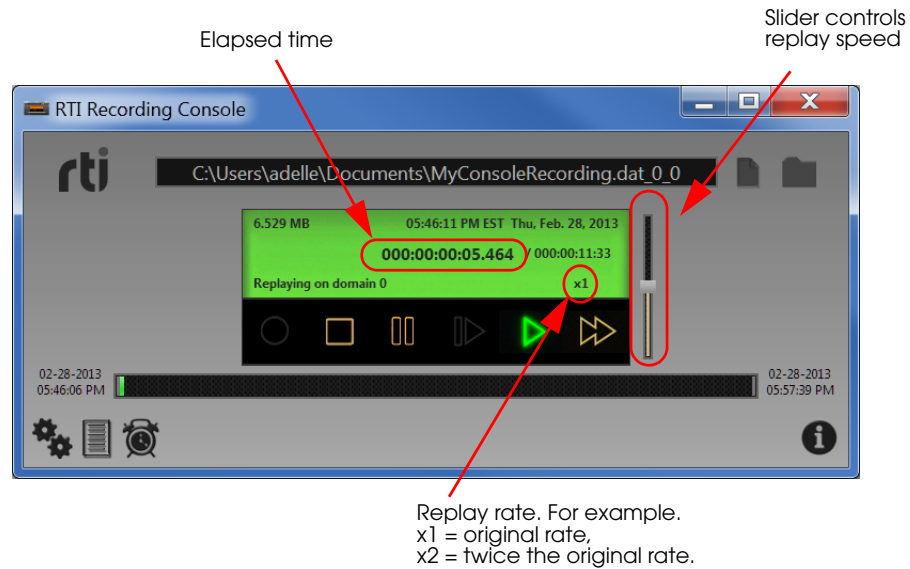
Elapsed time

Slider controls replay speed

RTI Recording Console

rti

C:\Users\adelle\Documents\MyConsoleRecording.dat_0_0

6.529 MB

05:46:11 PM EST Thu, Feb. 28, 2013

000:00:00:05.464 / 000:00:11:33

Replaying on domain 0

x1

02-28-2013
05:46:06 PM

02-28-2013
05:57:39 PM

Replay rate. For example.
x1 = original rate,
x2 = twice the original rate.